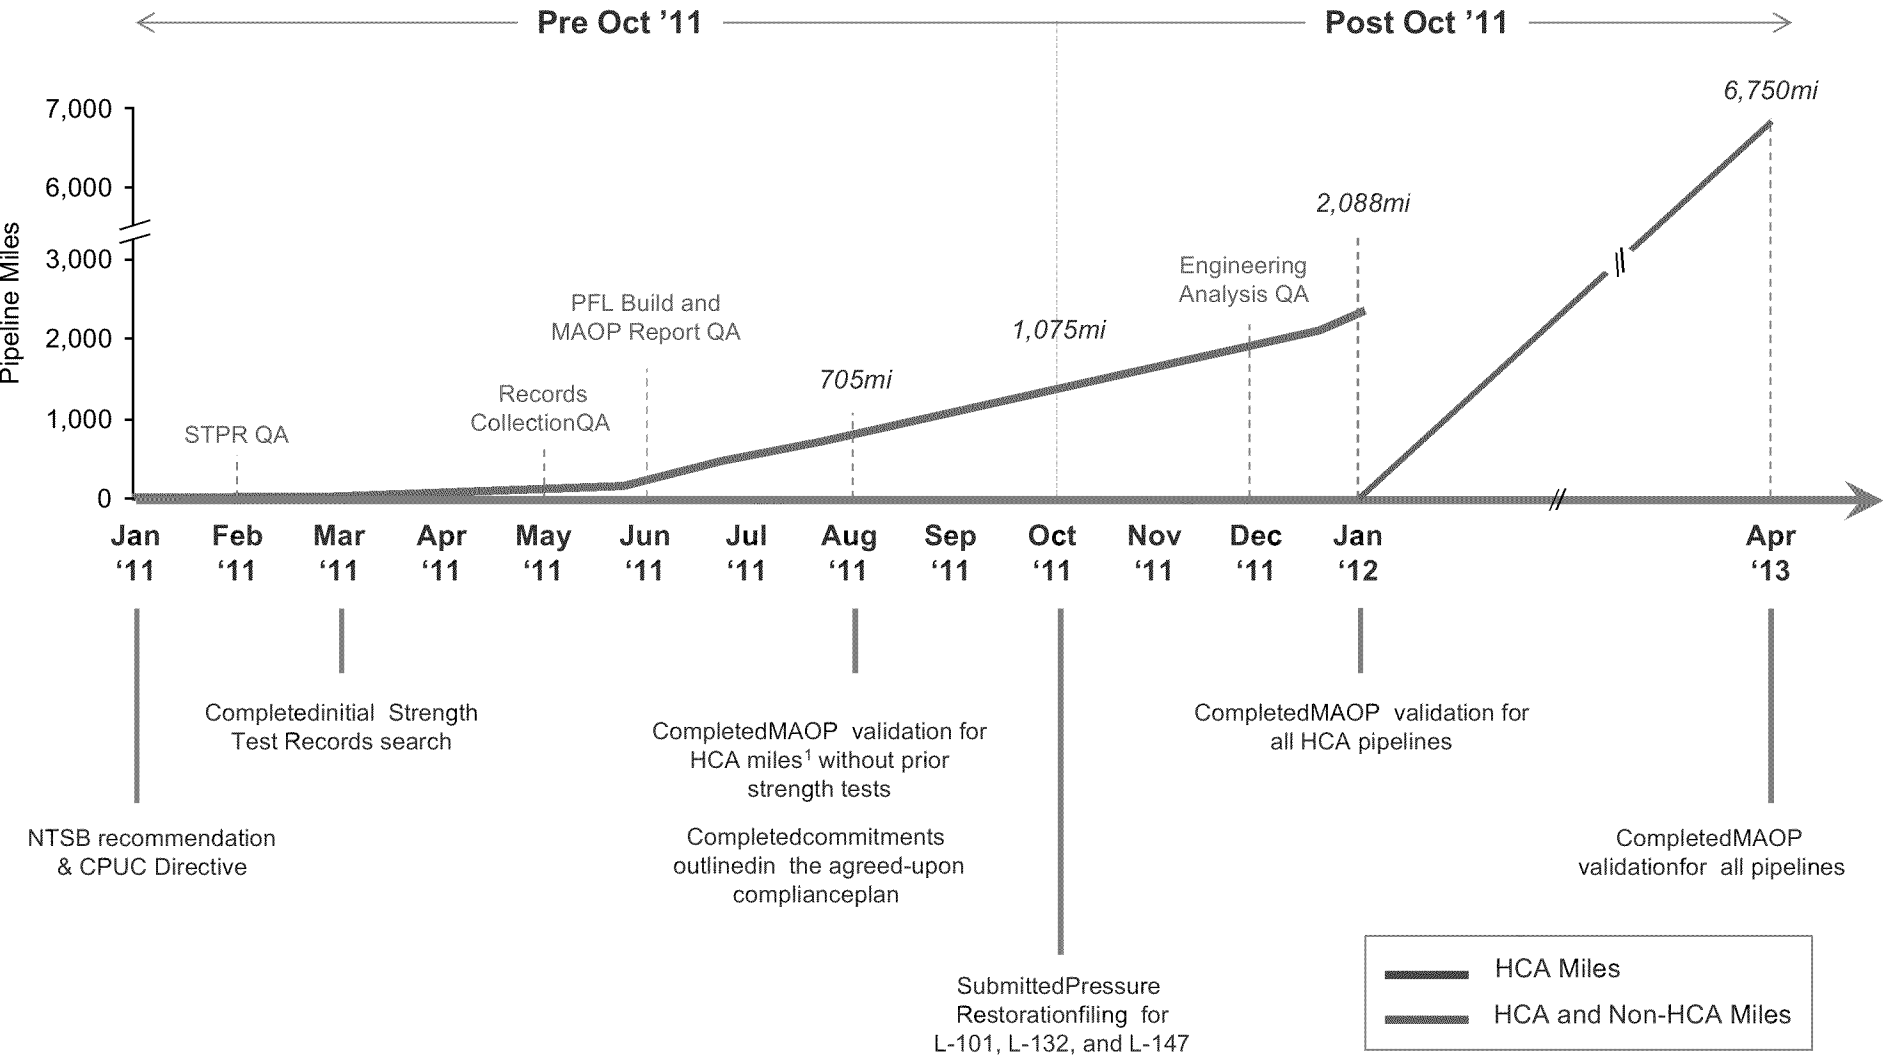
Pre Oct '11

Post Oct '11

Pipeline Miles

7,000
6,000
3,000
2,000
1,000
0

6,750mi

2,088mi

Engineering Analysis QA

PFL Build and MAOP Report QA

1,075mi

705mi

Records CollectionQA

STPR QA

Jan '11
Feb '11
Mar '11
Apr '11
May '11
Jun '11
Jul '11
Aug '11
Sep '11
Oct '11
Nov '11
Dec '11
Jan '12
Apr '13

Completedinitial Strength Test Records search

CompletedMAOP validation for HCA miles$^1$ without prior strength tests

Completedcommitments outlinedin the agreed-upon complianceplan

CompletedMAOP validation for all HCA pipelines

NTSB recommendation & CPUC Directive

CompletedMAOP validationfor all pipelines

SubmittedPressure Restorationfiling for L-101, L-132, and L-147

HCA Miles

HCA and Non-HCA Miles